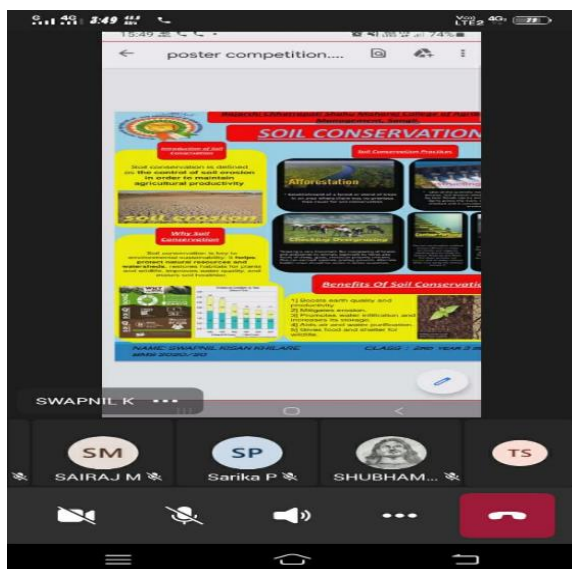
4G 3:49
Vo LTE2 4G

15:49 74%

poster competition....

Rajarshi Chhatrapati Shahu Maharaj College of Agri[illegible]

SOIL CONSERVATION

Introduction of Soil Conservation

Soil conservation is defined as the control of soil erosion in order to maintain agricultural productivity

Soil Conservation Practices

Afforestation

Checking Overgrazing

Why Soil Conservation

Soil conservation is key to environmental sustainability. It helps protect natural resources and watersheds, restores habitats for plants and wildlife, improves water quality, and makes soil healthier.

Benefits Of Soil Conservation

1) Boosts earth quality and productivity
2) Mitigates erosion
3) Promotes water infiltration and increases its storage
4) Aids air and water purification
5) Gives food and shelter for wildlife

NAME: SWAPNIL KISAN KHILARE
CLASS: 2ND YEAR 2

SWAPNIL K

SM
SAIRAJ M

SP
Sarika P

SHUBHAM...

TS